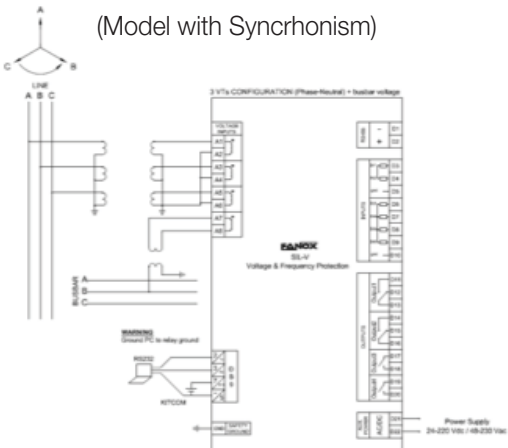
A

C B

(Model with Syncrhonism)

LINE
A B C

3 VTs CONFIGURATION (Phase-Neutral) + busbar voltage

VOLTAGE INPUTS
A1
A2
A3
A4
A5
A6
A7
A8

FANOX
SIL-V
Voltage & Frequency Protection

BUSBAR
A
B
C

WARNING
Ground PC to relay ground

RS232

KITCOM

Power Supply
24-220 Vdc / 48-230 Vac

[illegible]